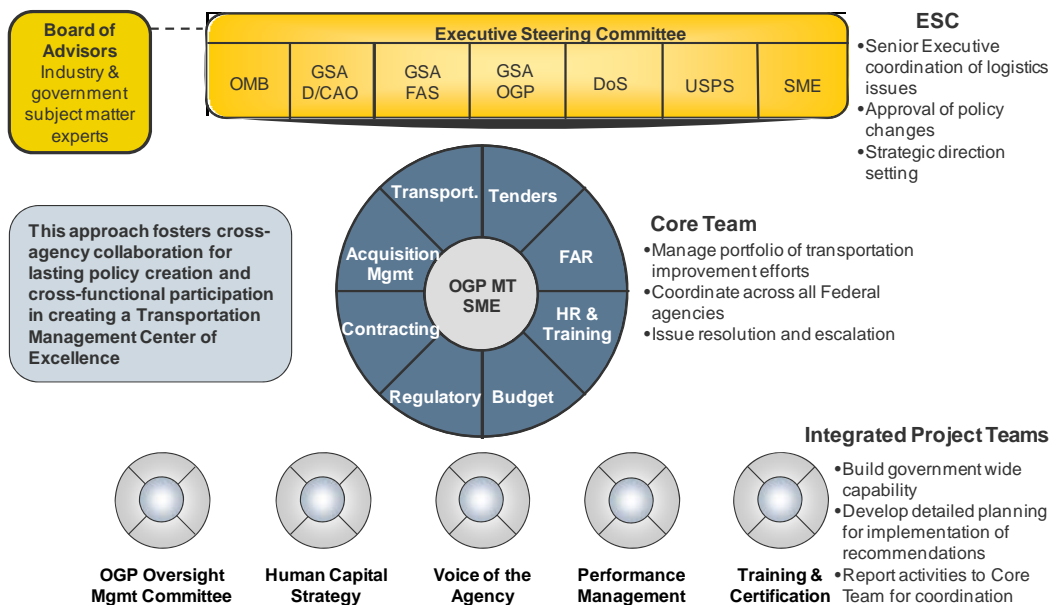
Board of Advisors
Industry & government subject matter experts

Executive Steering Committee

| OMB | GSA D/CAO | GSA FAS | GSA OGP | DoS | USPS | SME |
|---|---|---|---|---|---|---|

ESC
•Senior Executive coordination of logistics issues
•Approval of policy changes
•Strategic direction setting

This approach fosters cross-agency collaboration for lasting policy creation and cross-functional participation in creating a Transportation Management Center of Excellence

Transport.
Tenders
FAR
HR & Training
Budget
Regulatory
Contracting
Acquisition Mgmt
OGP MT SME

Core Team
•Manage portfolio of transportation improvement efforts
•Coordinate across all Federal agencies
•Issue resolution and escalation

Integrated Project Teams
•Build government wide capability
•Develop detailed planning for implementation of recommendations
•Report activities to Core Team for coordination

OGP Oversight Mgmt Committee
Human Capital Strategy
Voice of the Agency
Performance Management
Training & Certification